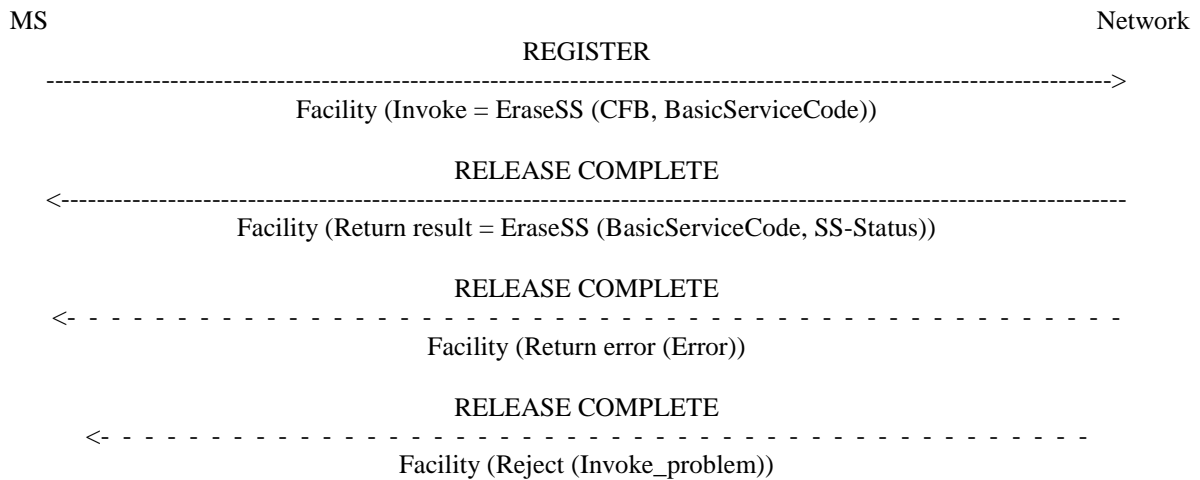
MS

Network

REGISTER

------------------------------------------------------------------------------------------------------------------->

Facility (Invoke = EraseSS (CFB, BasicServiceCode))

RELEASE COMPLETE

<-------------------------------------------------------------------------------------------------------------------

Facility (Return result = EraseSS (BasicServiceCode, SS-Status))

RELEASE COMPLETE

<- - - - - - - - - - - - - - - - - - - - - - - - - - - - - - - - - - - - - - - - - - - - - - - -

Facility (Return error (Error))

RELEASE COMPLETE

<- - - - - - - - - - - - - - - - - - - - - - - - - - - - - - - - - - - - - - - - - - - - - - -

Facility (Reject (Invoke_problem))